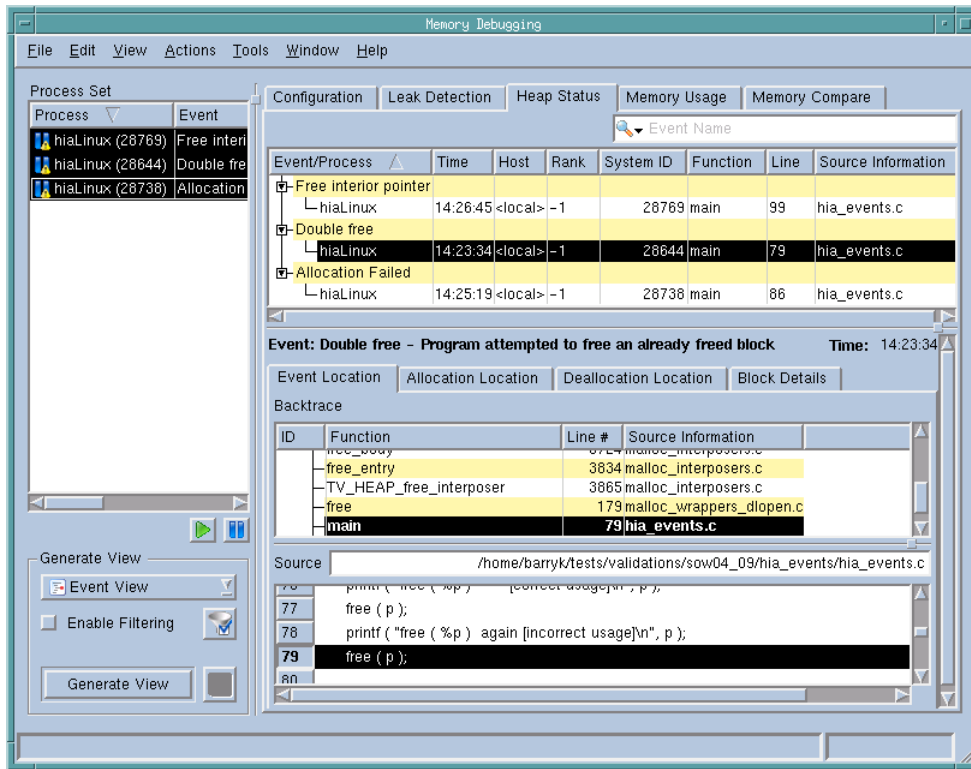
Memory Debugging

File Edit View Actions Tools Window Help

Process Set

| Process | Event |
|---|---|
| hiaLinux (28769) | Free interi |
| hiaLinux (28644) | Double fre |
| hiaLinux (28738) | Allocation |

Generate View
Event View
Enable Filtering
Generate View

Configuration | Leak Detection | Heap Status | Memory Usage | Memory Compare

Event Name

| Event/Process | Time | Host | Rank | System ID | Function | Line | Source Information |
|---|---|---|---|---|---|---|---|
| Free interior pointer | | | | | | | |
| hiaLinux | 14:26:45 | <local> | -1 | 28769 | main | 99 | hia_events.c |
| Double free | | | | | | | |
| hiaLinux | 14:23:34 | <local> | -1 | 28644 | main | 79 | hia_events.c |
| Allocation Failed | | | | | | | |
| hiaLinux | 14:25:19 | <local> | -1 | 28738 | main | 86 | hia_events.c |

Event: Double free - Program attempted to free an already freed block
Time: 14:23:34

Event Location | Allocation Location | Deallocation Location | Block Details

Backtrace

| ID | Function | Line # | Source Information |
|---|---|---|---|
| | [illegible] | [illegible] | malloc_interposers.c |
| | free_entry | 3834 | malloc_interposers.c |
| | TV_HEAP_free_interposer | 3865 | malloc_interposers.c |
| | free | 179 | malloc_wrappers_dlopen.c |
| | main | 79 | hia_events.c |

Source /home/barryk/tests/validations/sow04_09/hia_events/hia_events.c

76 printf ( "free ( %p ) [correct usage]\n", p );
77 free ( p );
78 printf ( "free ( %p ) again [incorrect usage]\n", p );
79 free ( p );
80